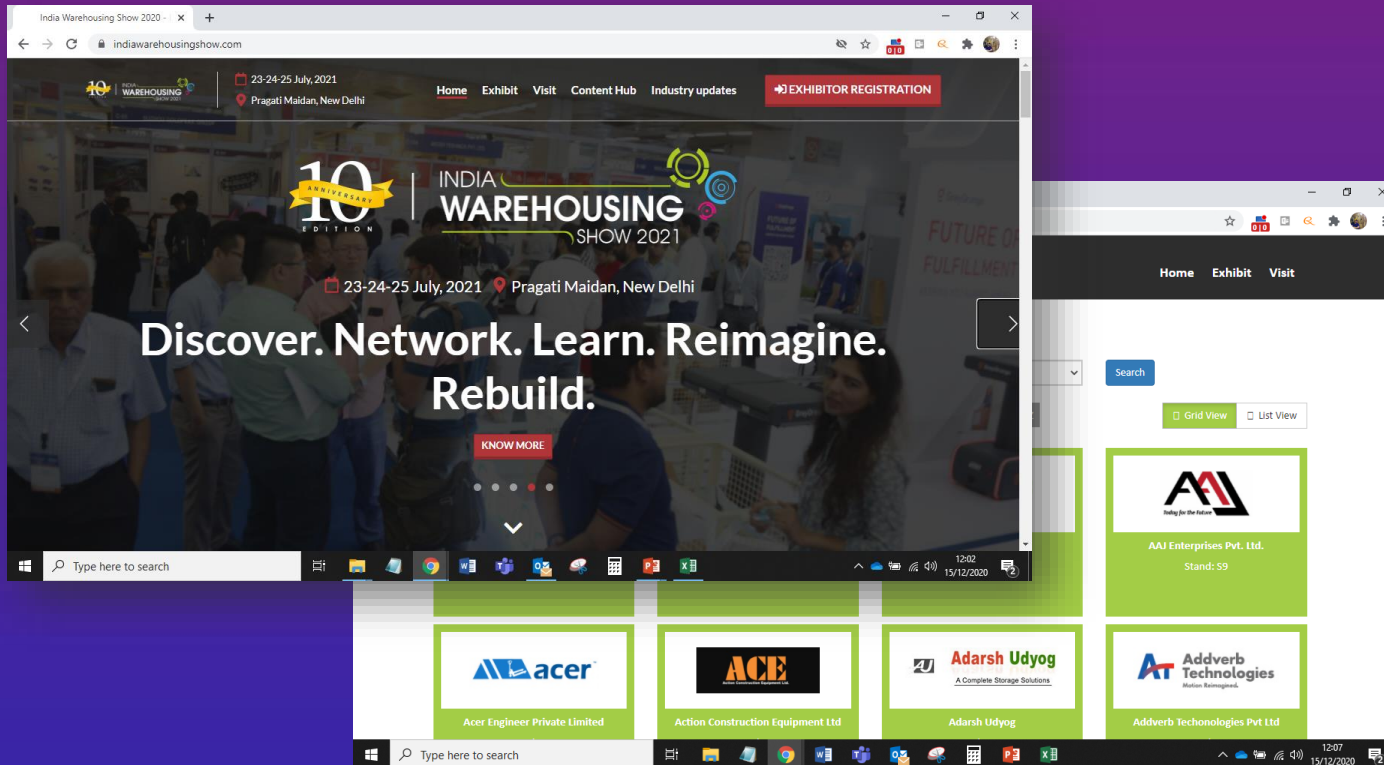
India Warehousing Show 2020 -

indiawarehousingshow.com

10 INDIA WAREHOUSING SHOW 2021

23-24-25 July, 2021
Pragati Maidan, New Delhi

Home Exhibit Visit Content Hub Industry updates

EXHIBITOR REGISTRATION

10 ANNIVERSARY EDITION

INDIA WAREHOUSING SHOW 2021

23-24-25 July, 2021 Pragati Maidan, New Delhi

Discover. Network. Learn. Reimagine. Rebuild.

KNOW MORE

FUTURE OF FULFILLMENT

Type here to search

12:02
15/12/2020

Home Exhibit Visit

Search

Grid View List View

AAJ Today for the Future

AAJ Enterprises Pvt. Ltd.

Stand: 59

acer

Acer Engineer Private Limited

ACE Action Construction Equipment Ltd.

Action Construction Equipment Ltd

AU Adarsh Udyog A Complete Storage Solutions

Adarsh Udyog

AT Addverb Technologies Motion Reimagined

Addverb Techonologies Pvt Ltd

Type here to search

12:07
15/12/2020